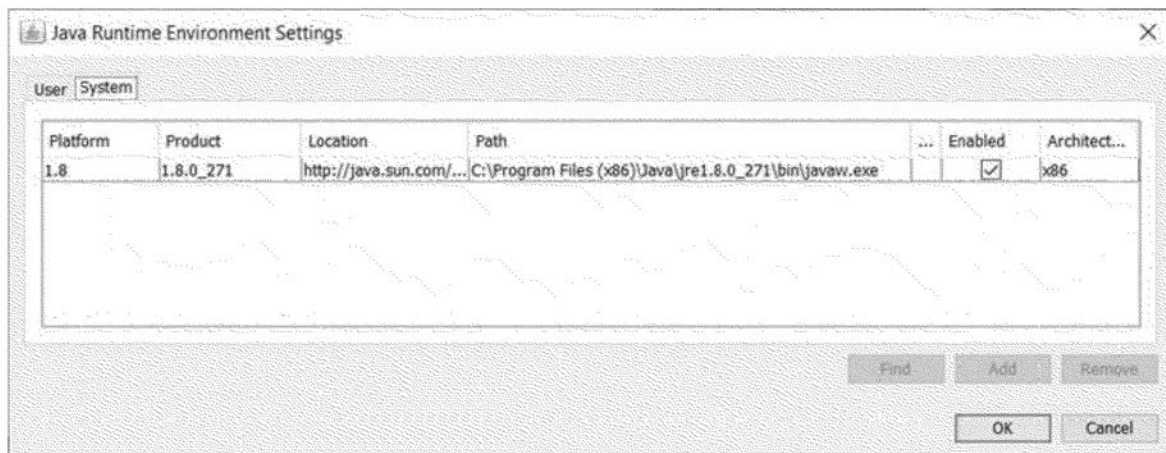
Java Runtime Environment Settings

User System

| Platform | Product | Location | Path | ... | Enabled | Architect... |
|---|---|---|---|---|---|---|
| 1.8 | 1.8.0_271 | http://java.sun.com/... | C:\Program Files (x86)\Java\jre1.8.0_271\bin\javaw.exe | | ☑ | x86 |

Find Add Remove

OK Cancel